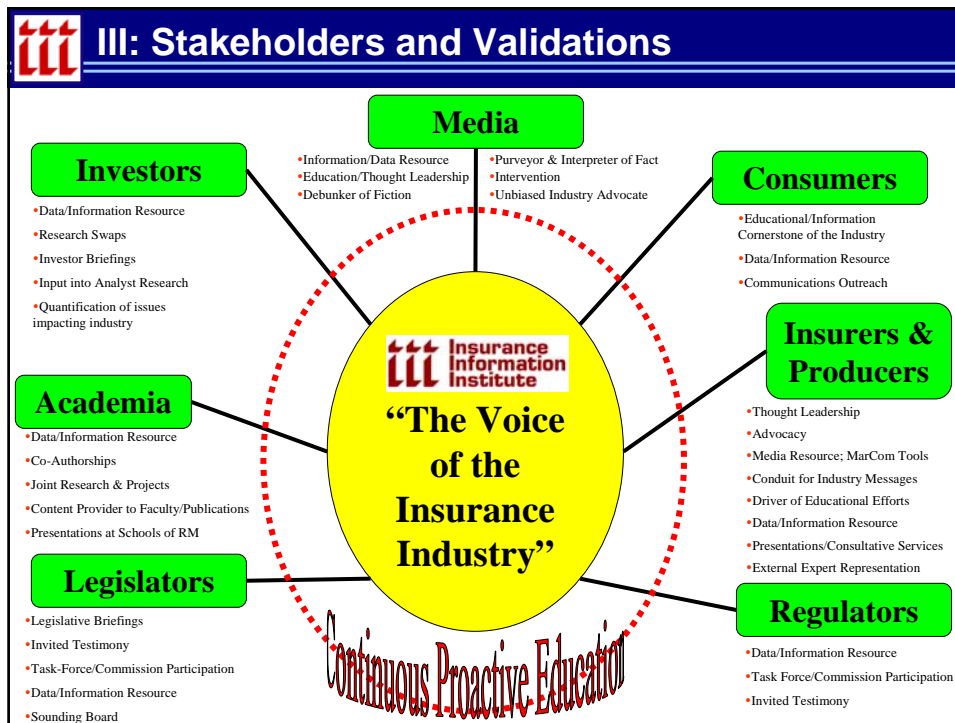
iii III: Stakeholders and Validations

Media
•Information/Data Resource
•Education/Thought Leadership
•Debunker of Fiction
•Purveyor & Interpreter of Fact
•Intervention
•Unbiased Industry Advocate

Investors
•Data/Information Resource
•Research Swaps
•Investor Briefings
•Input into Analyst Research
•Quantification of issues impacting industry

Consumers
•Educational/Information Cornerstone of the Industry
•Data/Information Resource
•Communications Outreach

iii Insurance Information Institute
"The Voice of the Insurance Industry"

Insurers & Producers
•Thought Leadership
•Advocacy
•Media Resource; MarCom Tools
•Conduit for Industry Messages
•Driver of Educational Efforts
•Data/Information Resource
•Presentations/Consultative Services
•External Expert Representation

Academia
•Data/Information Resource
•Co-Authorships
•Joint Research & Projects
•Content Provider to Faculty/Publications
•Presentations at Schools of RM

Legislators
•Legislative Briefings
•Invited Testimony
•Task-Force/Commission Participation
•Data/Information Resource
•Sounding Board

Continuous Proactive Education

Regulators
•Data/Information Resource
•Task Force/Commission Participation
•Invited Testimony